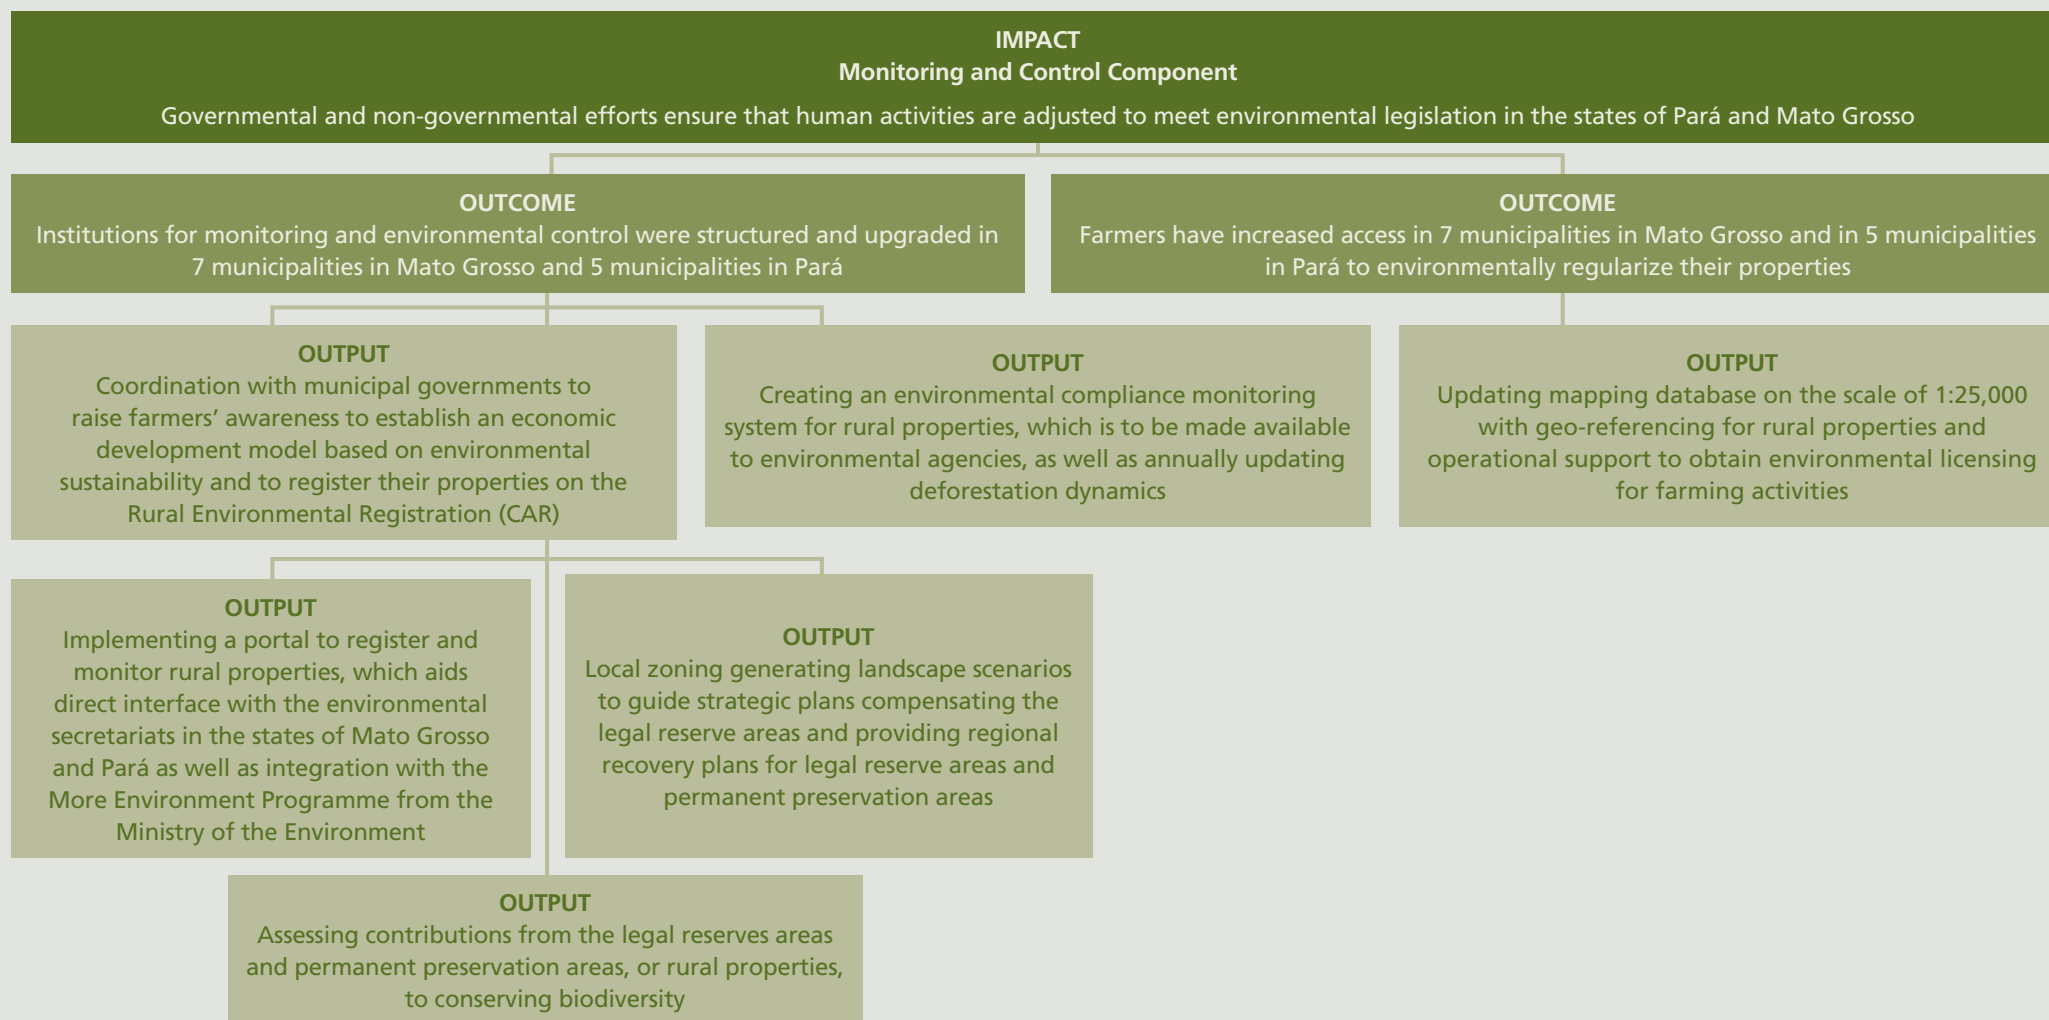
IMPACT
Monitoring and Control Component
Governmental and non-governmental efforts ensure that human activities are adjusted to meet environmental legislation in the states of Pará and Mato Grosso

OUTCOME
Institutions for monitoring and environmental control were structured and upgraded in 7 municipalities in Mato Grosso and 5 municipalities in Pará

OUTCOME
Farmers have increased access in 7 municipalities in Mato Grosso and in 5 municipalities in Pará to environmentally regularize their properties

OUTPUT
Coordination with municipal governments to raise farmers' awareness to establish an economic development model based on environmental sustainability and to register their properties on the Rural Environmental Registration (CAR)

OUTPUT
Creating an environmental compliance monitoring system for rural properties, which is to be made available to environmental agencies, as well as annually updating deforestation dynamics

OUTPUT
Updating mapping database on the scale of 1:25,000 with geo-referencing for rural properties and operational support to obtain environmental licensing for farming activities

OUTPUT
Implementing a portal to register and monitor rural properties, which aids direct interface with the environmental secretariats in the states of Mato Grosso and Pará as well as integration with the More Environment Programme from the Ministry of the Environment

OUTPUT
Local zoning generating landscape scenarios to guide strategic plans compensating the legal reserve areas and providing regional recovery plans for legal reserve areas and permanent preservation areas

OUTPUT
Assessing contributions from the legal reserves areas and permanent preservation areas, or rural properties, to conserving biodiversity